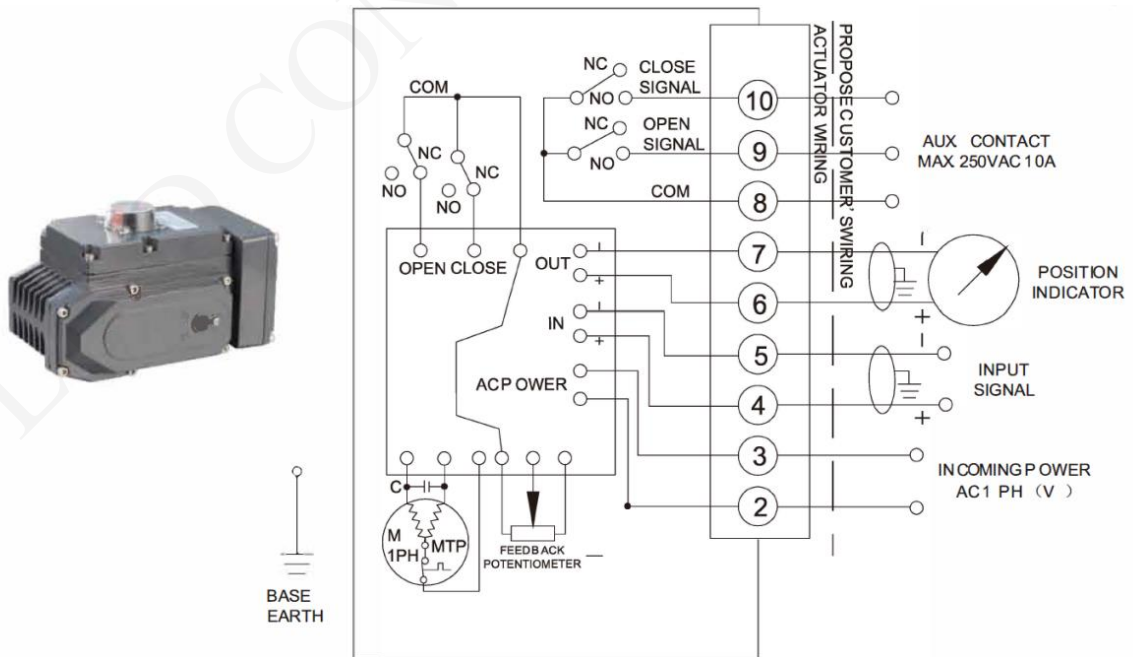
PROPOSE CUSTOMER' SWIRING
ACTUATOR WIRING

COM
NC
NO
NC
NO
NC
NO
CLOSE SIGNAL
NC
NO
OPEN SIGNAL
COM

10
9
8
7
6
5
4
3
2

AUX CONTACT
MAX 250VAC 10A

OPEN CLOSE
OUT
-
+
IN
-
+
ACP OWER

POSITION INDICATOR
-
+

INPUT SIGNAL
-
+

INCOMINGP OWER
AC1 PH (V )

C
M
1PH
MTP
FEEDBACK POTENTIOMETER

BASE
EARTH